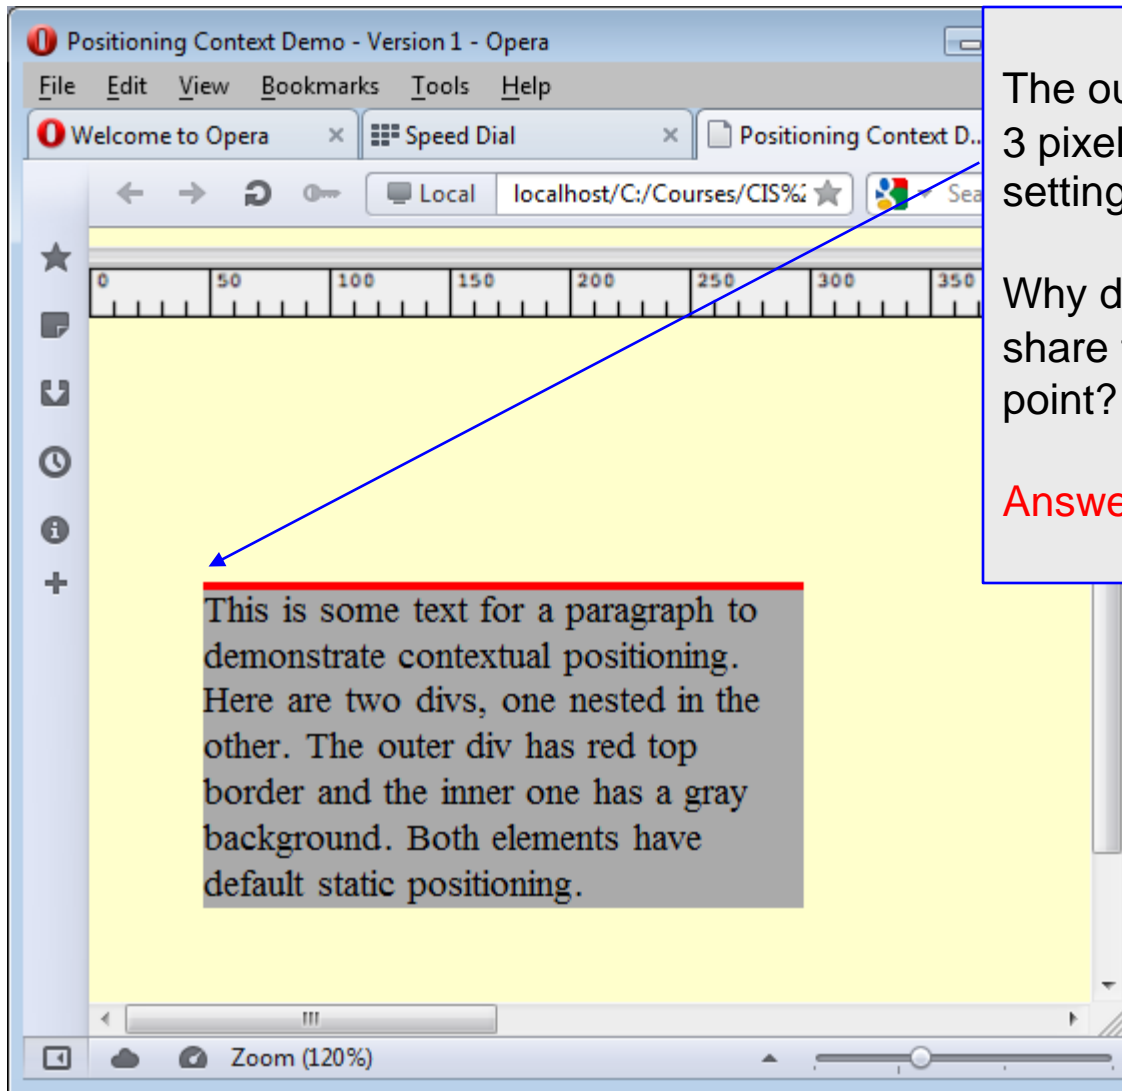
Positioning Context Demo - Version 1 - Opera

File Edit View Bookmarks Tools Help

Welcome to Opera × Speed Dial × Positioning Context D...

Local localhost/C:/Courses/CIS%2 Sea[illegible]

0 50 100 150 200 250 300 350

This is some text for a paragraph to demonstrate contextual positioning. Here are two divs, one nested in the other. The outer div has red top border and the inner one has a gray background. Both elements have default static positioning.

Zoom (120%)

The ou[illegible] 3 pixel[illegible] setting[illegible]

Why d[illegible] share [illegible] point?

Answe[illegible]